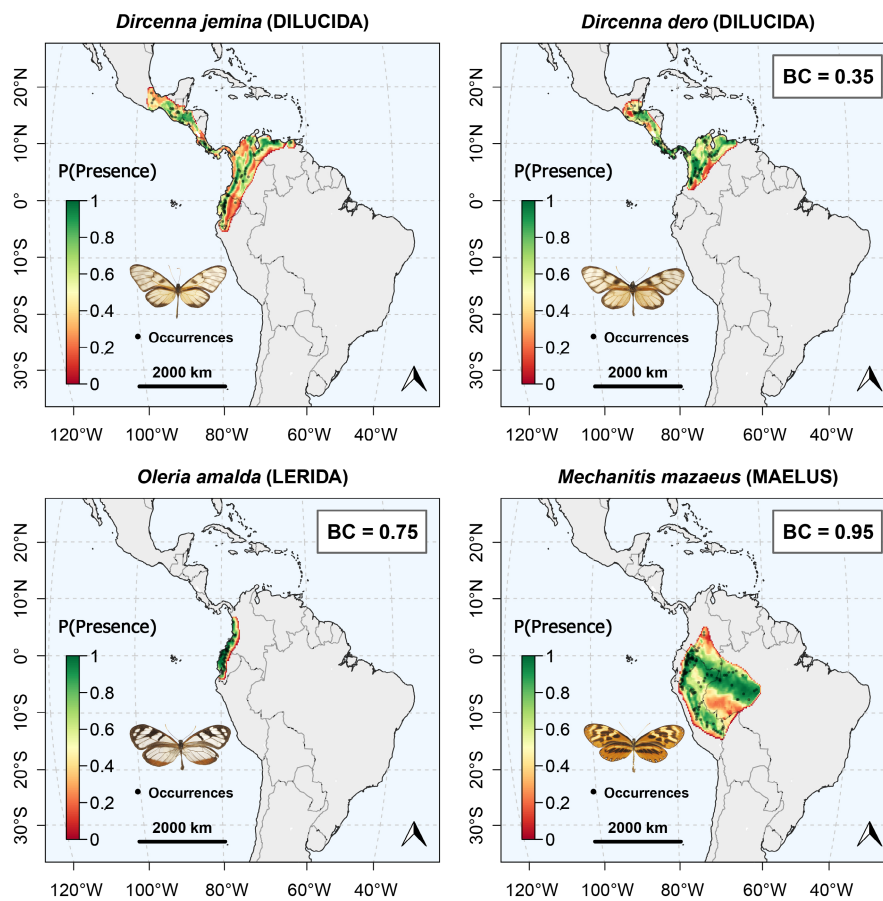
*Dircenna jemina* (DILUCIDA)

20°N
10°N
0°
10°S
20°S
30°S

P(Presence)
1
0.8
0.6
0.4
0.2
0

Occurrences
2000 km

120°W 100°W 80°W 60°W 40°W

*Dircenna dero* (DILUCIDA)

BC = 0.35

20°N
10°N
0°
10°S
20°S
30°S

P(Presence)
1
0.8
0.6
0.4
0.2
0

Occurrences
2000 km

120°W 100°W 80°W 60°W 40°W

*Oleria amalda* (LERIDA)

BC = 0.75

20°N
10°N
0°
10°S
20°S
30°S

P(Presence)
1
0.8
0.6
0.4
0.2
0

Occurrences
2000 km

120°W 100°W 80°W 60°W 40°W

*Mechanitis mazaeus* (MAELUS)

BC = 0.95

20°N
10°N
0°
10°S
20°S
30°S

P(Presence)
1
0.8
0.6
0.4
0.2
0

Occurrences
2000 km

120°W 100°W 80°W 60°W 40°W